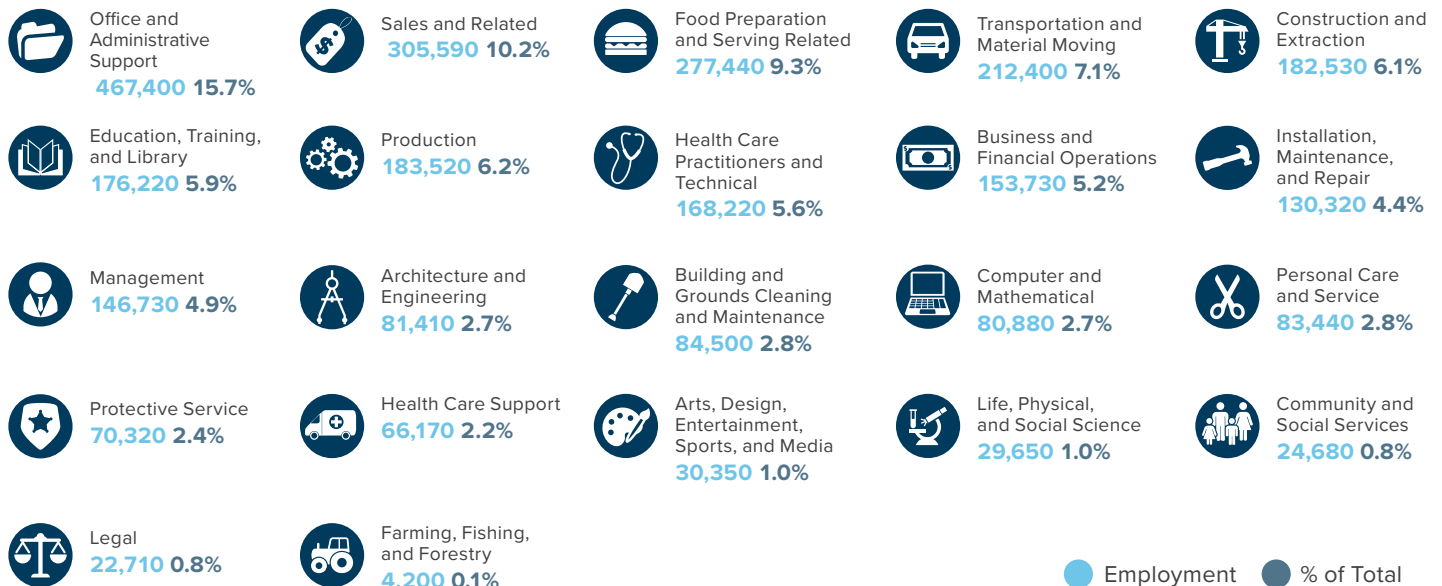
Office and Administrative Support
467,400 15.7%

Sales and Related
305,590 10.2%

Food Preparation and Serving Related
277,440 9.3%

Transportation and Material Moving
212,400 7.1%

Construction and Extraction
182,530 6.1%

Education, Training, and Library
176,220 5.9%

Production
183,520 6.2%

Health Care Practitioners and Technical
168,220 5.6%

Business and Financial Operations
153,730 5.2%

Installation, Maintenance, and Repair
130,320 4.4%

Management
146,730 4.9%

Architecture and Engineering
81,410 2.7%

Building and Grounds Cleaning and Maintenance
84,500 2.8%

Computer and Mathematical
80,880 2.7%

Personal Care and Service
83,440 2.8%

Protective Service
70,320 2.4%

Health Care Support
66,170 2.2%

Arts, Design, Entertainment, Sports, and Media
30,350 1.0%

Life, Physical, and Social Science
29,650 1.0%

Community and Social Services
24,680 0.8%

Legal
22,710 0.8%

Farming, Fishing, and Forestry
4,200 0.1%

Employment % of Total